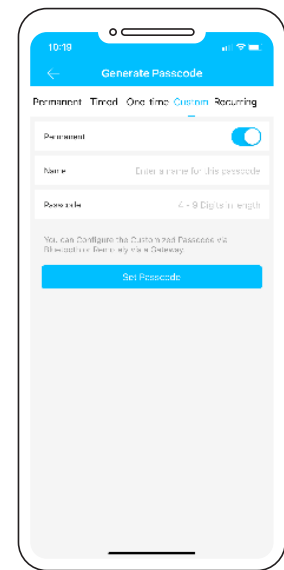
10:19

Generate Passcode

Permanent Timed One-time Custom Recurring

Permanent

Name Enter a name for this passcode

Passcode 4 - 9 Digits in length

You can Configure the Customized Passcode via Bluetooth or Remotely via a Gateway

Set Passcode